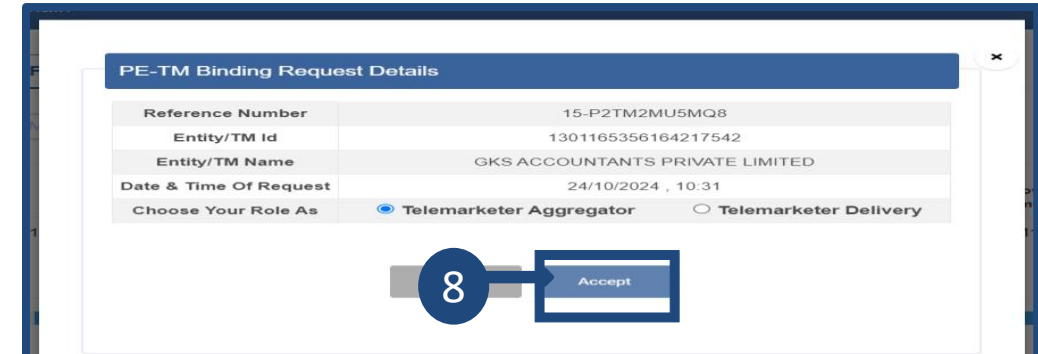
PE-TM Binding Request Details

×

| Reference Number | 15-P2TM2MU5MQ8 |
|---|---|
| Entity/TM Id | 1301165356164217542 |
| Entity/TM Name | GKS ACCOUNTANTS PRIVATE LIMITED |
| Date & Time Of Request | 24/10/2024 , 10:31 |
| Choose Your Role As | Telemarketer Aggregator Telemarketer Delivery |

8

Accept